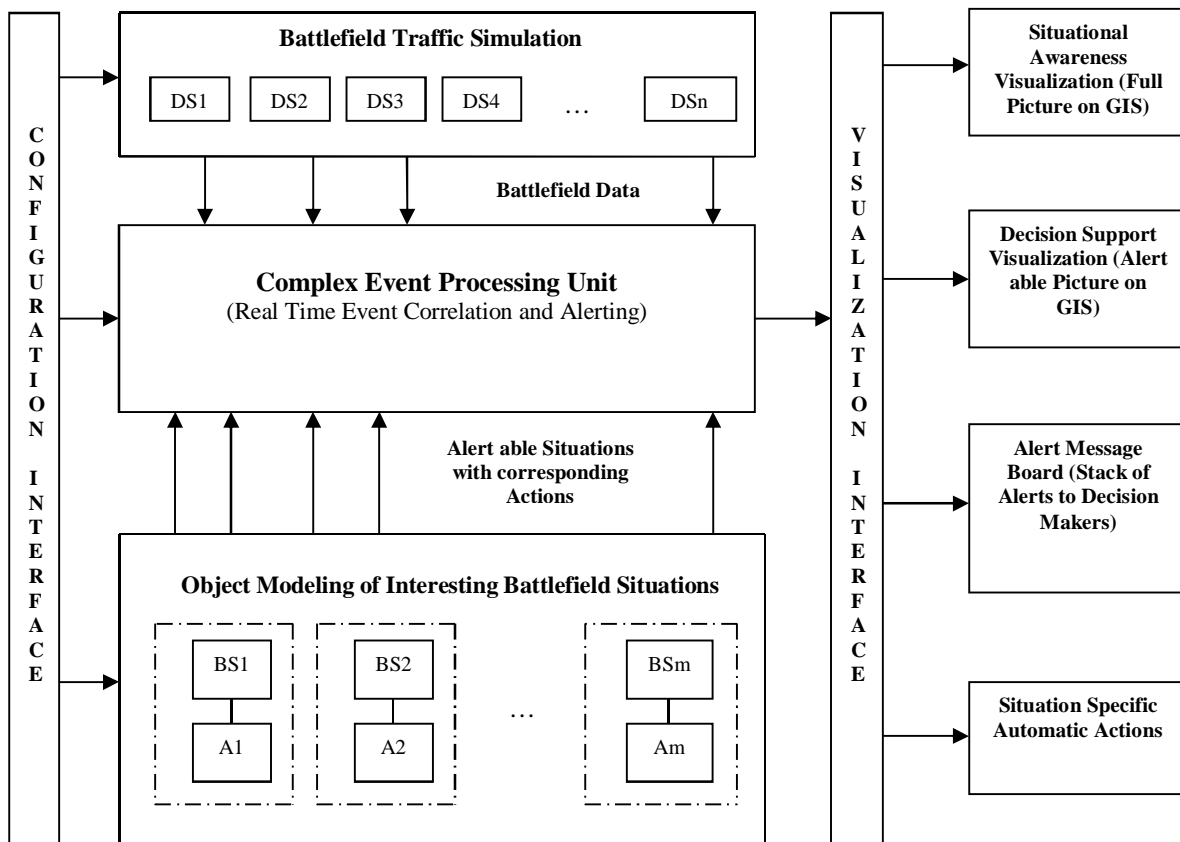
CONFIGURATION INTERFACE

Battlefield Traffic Simulation

DS1 DS2 DS3 DS4 … DSn

Battlefield Data

Complex Event Processing Unit
(Real Time Event Correlation and Alerting)

Alert able Situations with corresponding Actions

Object Modeling of Interesting Battlefield Situations

BS1 BS2 … BSm

A1 A2 Am

VISUALIZATION INTERFACE

Situational Awareness Visualization (Full Picture on GIS)

Decision Support Visualization (Alert able Picture on GIS)

Alert Message Board (Stack of Alerts to Decision Makers)

Situation Specific Automatic Actions